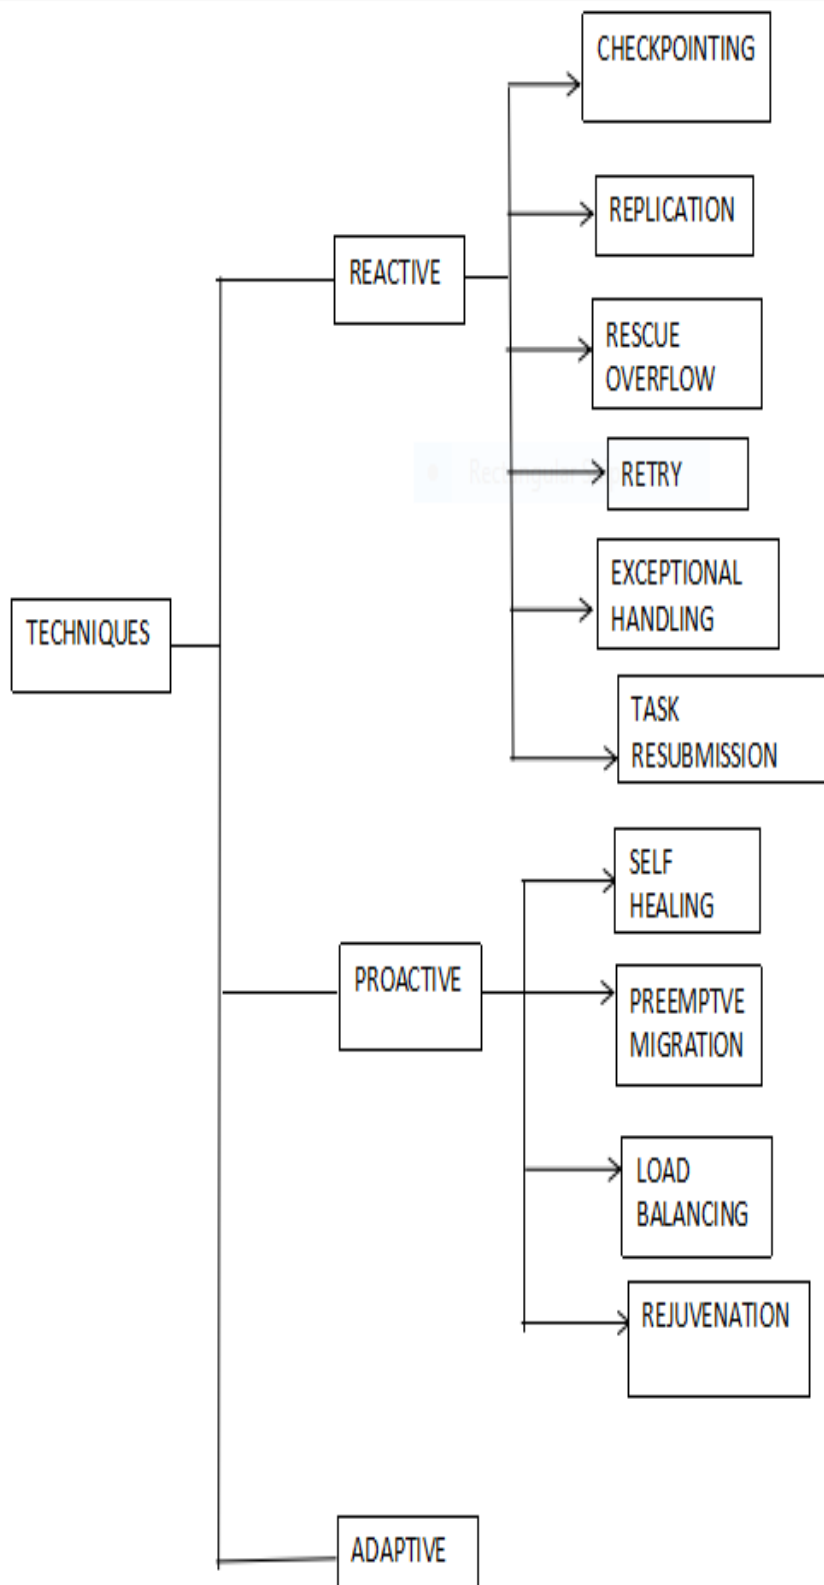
TECHNIQUES

REACTIVE

CHECKPOINTING

REPLICATION

RESCUE OVERFLOW

Rectangular S

RETRY

EXCEPTIONAL HANDLING

TASK RESUBMISSION

PROACTIVE

SELF HEALING

PREEMPTVE MIGRATION

LOAD BALANCING

REJUVENATION

ADAPTIVE